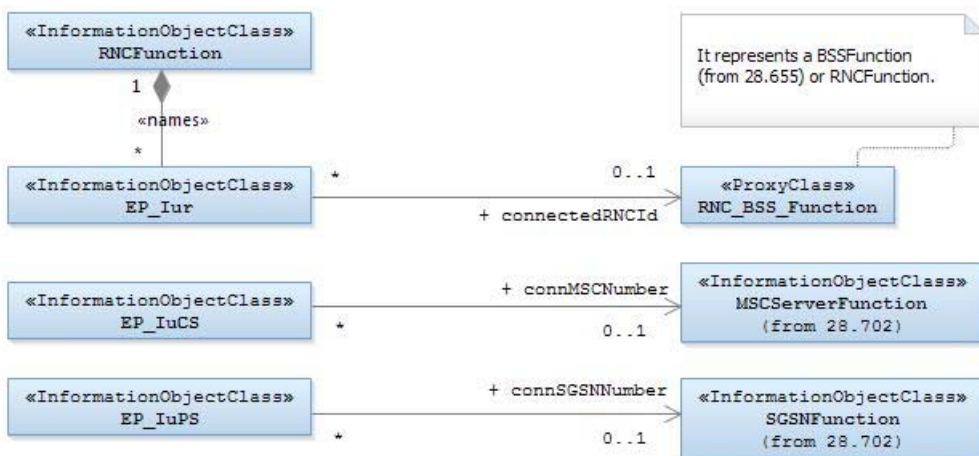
«InformationObjectClass»
RNCFunction

1

«names»

*

It represents a BSSFunction (from 28.655) or RNCFunction.

«InformationObjectClass»
EP_Iur

*

0..1

+ connectedRNCId

«ProxyClass»
RNC_BSS_Function

«InformationObjectClass»
EP_IuCS

+ connMSCNumber

*

0..1

«InformationObjectClass»
MSCServerFunction
(from 28.702)

«InformationObjectClass»
EP_IuPS

+ connSGSNNumber

*

0..1

«InformationObjectClass»
SGSNFunction
(from 28.702)